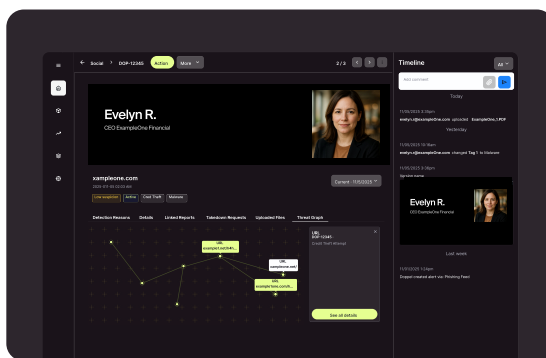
Social > DOP-12345 Action More

2 / 3

Evelyn R.
CEO ExampleOne Financial

xampleone.com
2025-11-11 10:03:00 AM

Low suspicion Active Cred Theft Malware

Current · 11/15/2025

Defection Reasons Details Linked Reports Takedown Requests Uploaded Files Threat Graph

URL
example1.net/2641...

URL
xampleone.net

URL
exampleone.com/lt...

URL
DOP-12345
Credit Theft attempt

See all details

Timeline All

Add comment

Today

11/05/2025 3:19am
evelyn.r@exampleOne.com uploaded ExampleOne_1.PDF

Yesterday

11/05/2025 10:19am
evelyn.r@exampleOne.com changed Tag 1 to Malware

11/05/2025 3:08pm
Upload name

Evelyn R.
CEO ExampleOne Financial

Last week

11/03/2025 1:24pm
Doppel created alert via: Phishing Feed